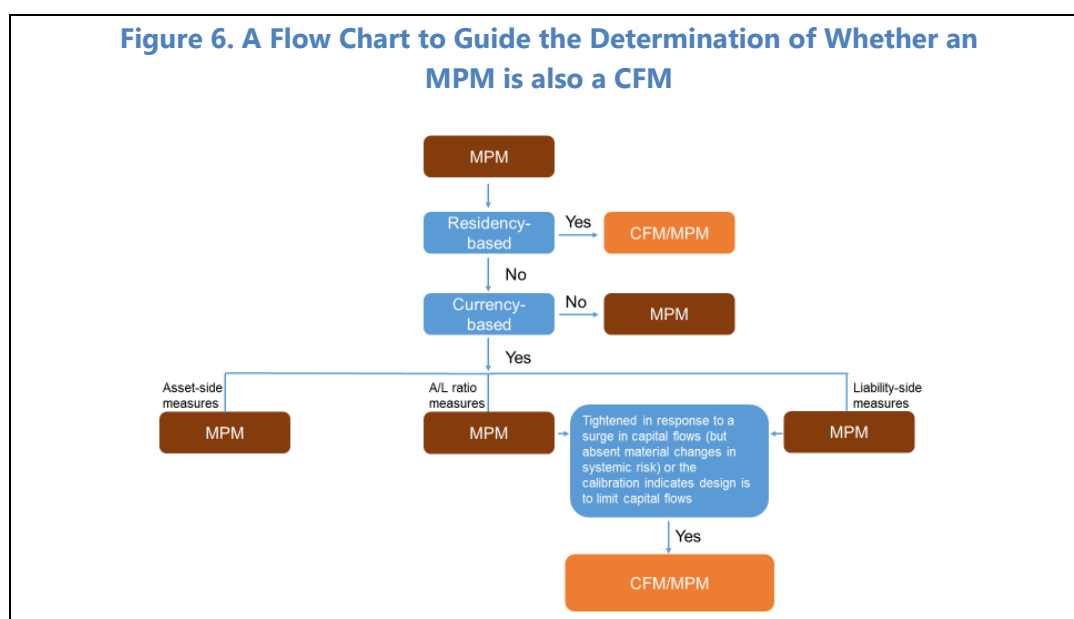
Figure 6. A Flow Chart to Guide the Determination of Whether an MPM is also a CFM

MPM

Residency-based

Yes

CFM/MPM

No

Currency-based

No

MPM

Yes

Asset-side measures

MPM

A/L ratio measures

MPM

Tightened in response to a surge in capital flows (but absent material changes in systemic risk) or the calibration indicates design is to limit capital flows

Liability-side measures

MPM

Yes

CFM/MPM